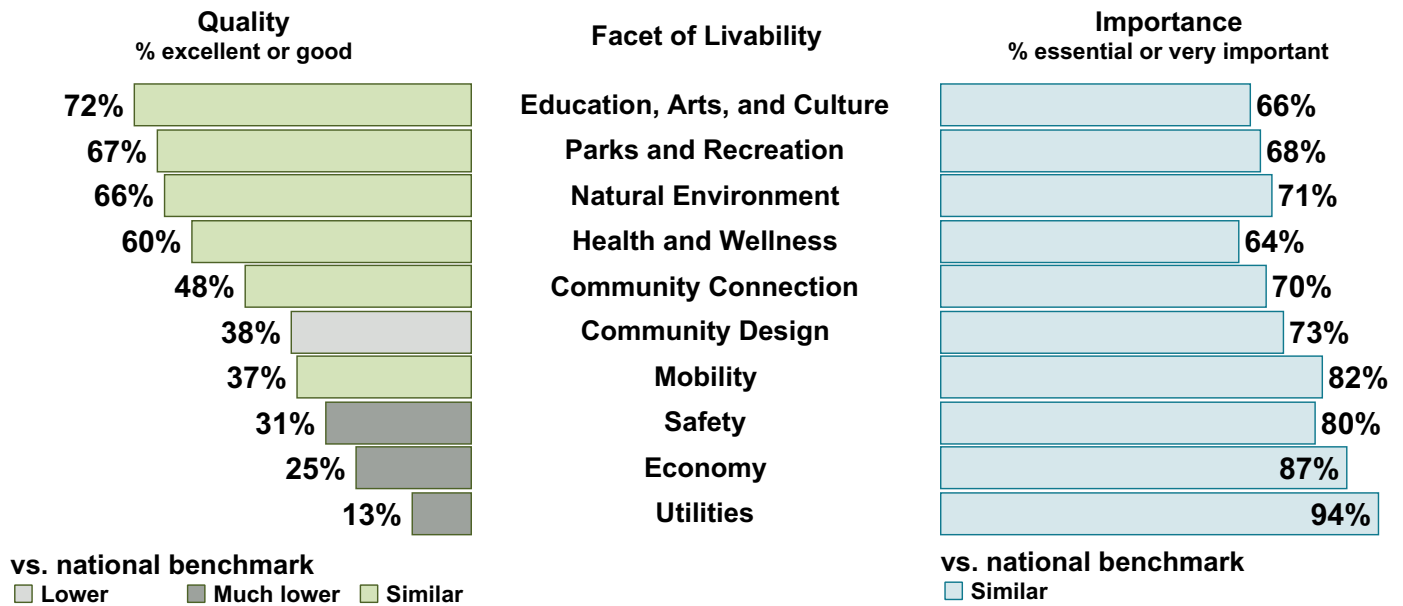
| Quality<br>% excellent or good | Facet of Livability | Importance<br>% essential or very important |
|---|---|---|
| 72% | Education, Arts, and Culture | 66% |
| 67% | Parks and Recreation | 68% |
| 66% | Natural Environment | 71% |
| 60% | Health and Wellness | 64% |
| 48% | Community Connection | 70% |
| 38% | Community Design | 73% |
| 37% | Mobility | 82% |
| 31% | Safety | 80% |
| 25% | Economy | 87% |
| 13% | Utilities | 94% |

vs. national benchmark
Lower
Much lower
Similar

vs. national benchmark
Similar